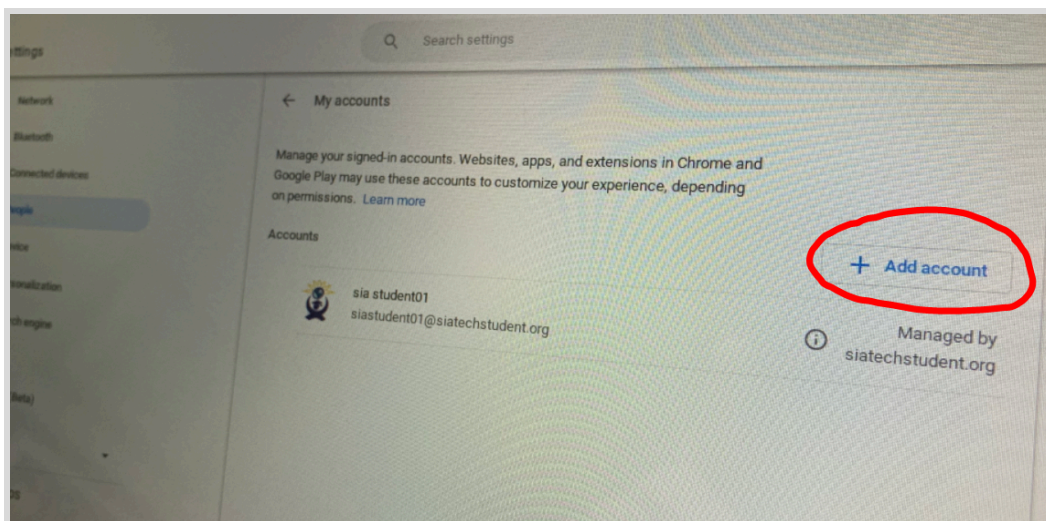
ttings

Search settings

Network

Bluetooth

Connected devices

eople

evice

sonalization

ch engine

Beta)

← My accounts

Manage your signed-in accounts. Websites, apps, and extensions in Chrome and Google Play may use these accounts to customize your experience, depending on permissions. Learn more

Accounts

+ Add account

sia student01
siastudent01@siatechstudent.org

Managed by siatechstudent.org